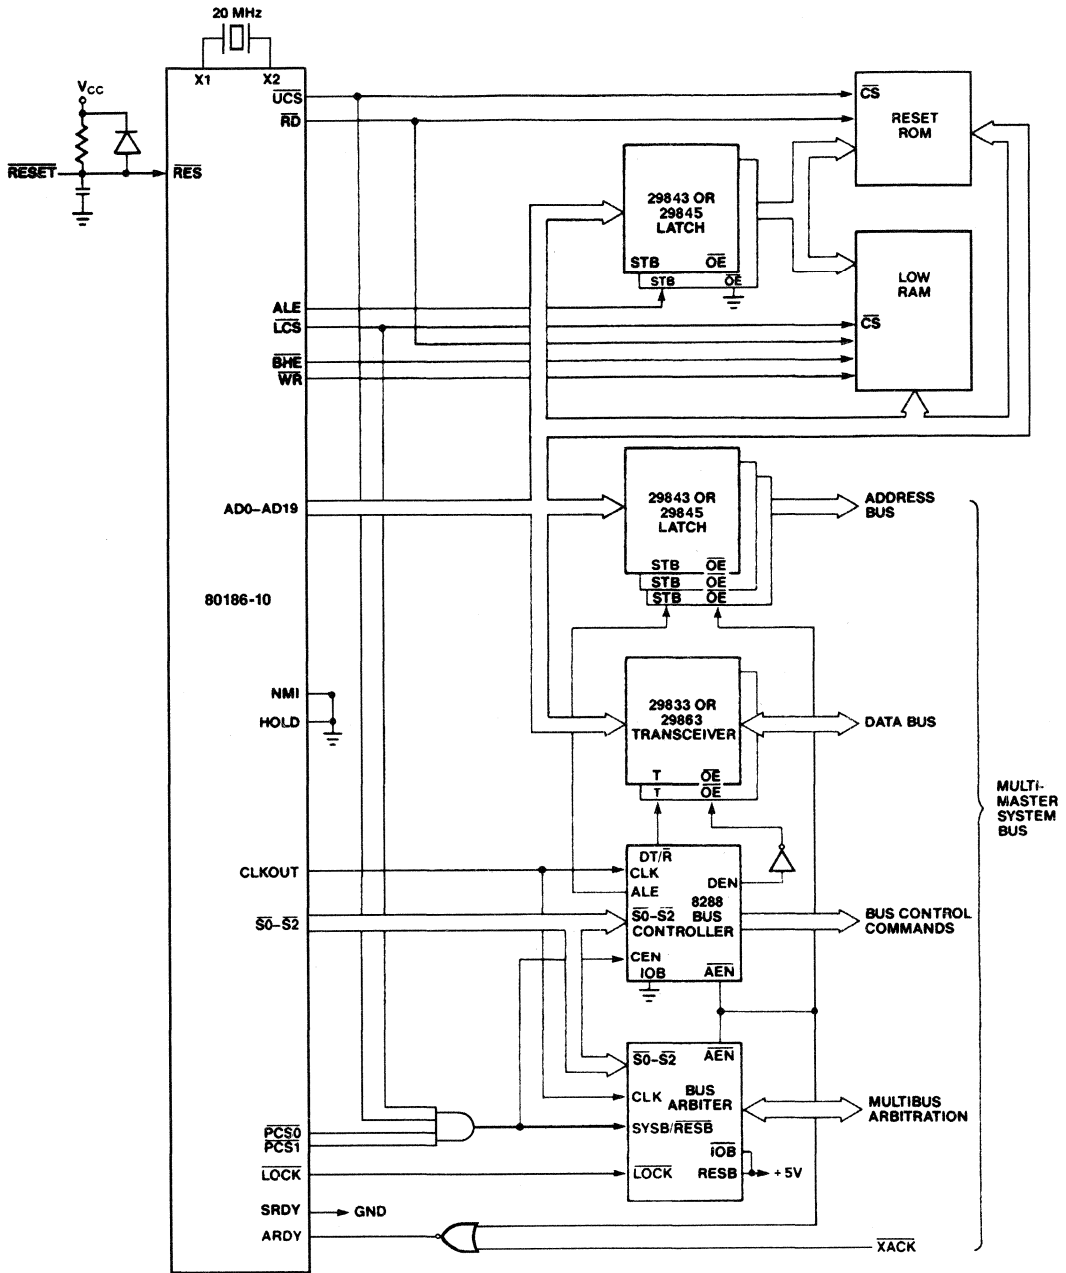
20 MHz

X1 X2

$V_{CC}$

$\overline{RESET}$

$\overline{RES}$

$\overline{UCS}$

$\overline{RD}$

$\overline{CS}$

RESET ROM

29843 OR 29845 LATCH

STB $\overline{OE}$

STB $\overline{OE}$

LOW RAM

ALE

$\overline{LCS}$

$\overline{CS}$

$\overline{BHE}$

$\overline{WR}$

AD0–AD19

29843 OR 29845 LATCH

STB $\overline{OE}$

STB $\overline{OE}$

STB $\overline{OE}$

ADDRESS BUS

80186-10

NMI

HOLD

29833 OR 29863 TRANSCEIVER

T $\overline{OE}$

T $\overline{OE}$

DATA BUS

MULTI-MASTER SYSTEM BUS

CLKOUT

DT/$\overline{R}$

CLK

ALE

DEN

8288 BUS CONTROLLER

$\overline{S0}$–$\overline{S2}$

$\overline{S0}$–$\overline{S2}$

BUS CONTROL COMMANDS

CEN

IOB

$\overline{AEN}$

$\overline{S0}$–$\overline{S2}$

$\overline{AEN}$

CLK

BUS ARBITER

MULTIBUS ARBITRATION

SYSB/$\overline{RESB}$

$\overline{PCS0}$

$\overline{PCS1}$

$\overline{IOB}$

$\overline{LOCK}$

$\overline{LOCK}$

RESB

+ 5V

SRDY

GND

ARDY

$\overline{XACK}$